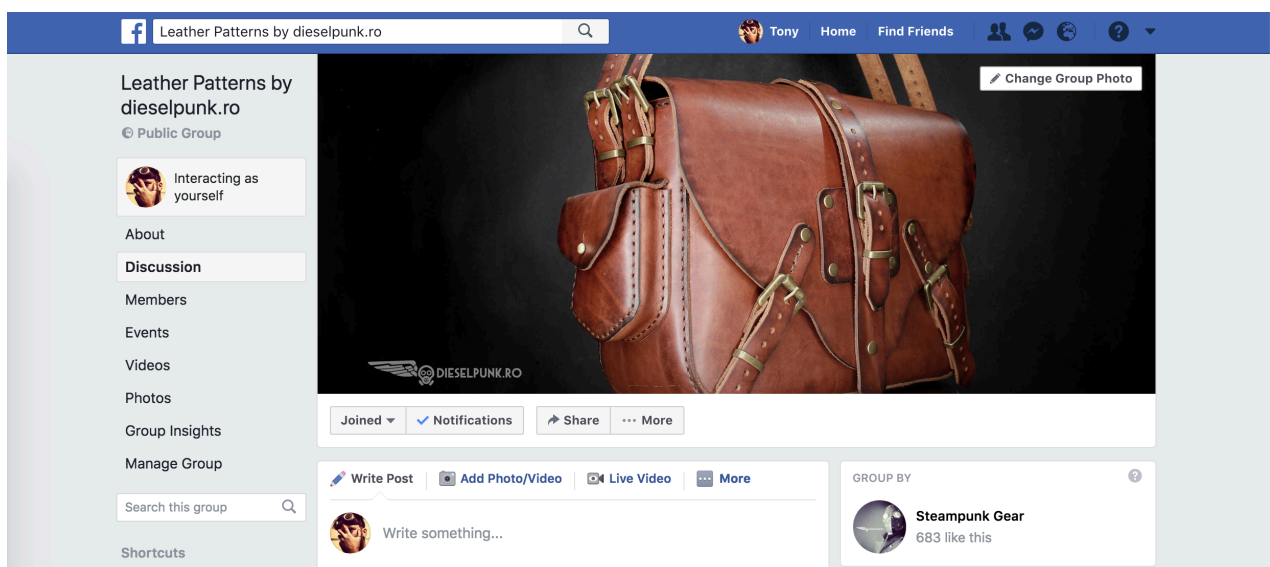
Leather Patterns by dieselpunk.ro

Tony Home Find Friends

Leather Patterns by dieselpunk.ro
Public Group

Interacting as yourself

About
Discussion
Members
Events
Videos
Photos
Group Insights
Manage Group

Search this group

Shortcuts

Change Group Photo

DIESELPUNK.RO

Joined Notifications Share ··· More

Write Post Add Photo/Video Live Video More

Write something...

GROUP BY

Steampunk Gear
683 like this